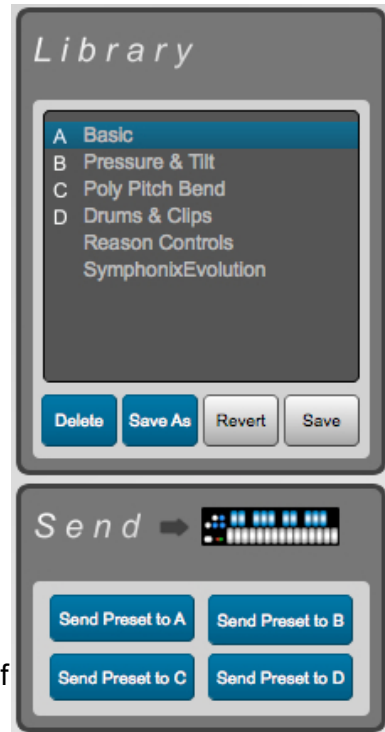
Library

A Basic
B Pressure & Tilt
C Poly Pitch Bend
D Drums & Clips
Reason Controls
SymphonixEvolution

Delete
Save As
Revert
Save

Send

Send Preset to A
Send Preset to B
Send Preset to C
Send Preset to D

f